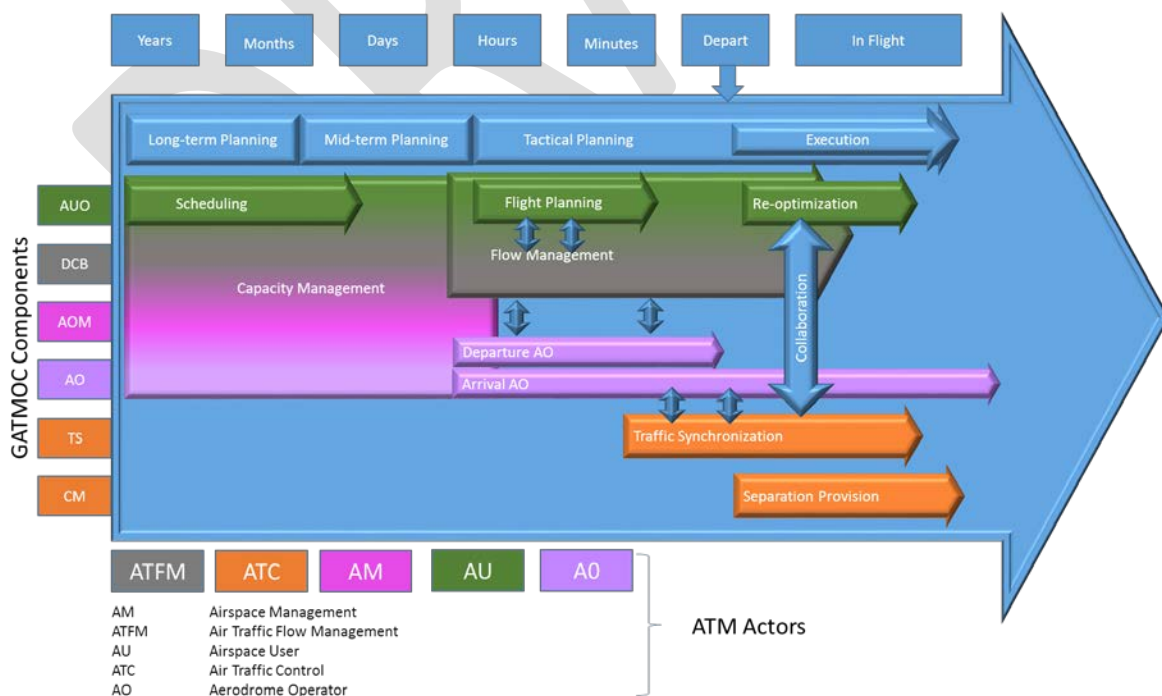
Years
Months
Days
Hours
Minutes
Depart
In Flight

Long-term Planning
Mid-term Planning
Tactical Planning
Execution

GATMOC Components

AUO
DCB
AOM
AO
TS
CM

Scheduling
Flight Planning
Re-optimization
Flow Management
Capacity Management
Collaboration
Departure AO
Arrival AO
Traffic Synchronization
Separation Provision

ATFM
ATC
AM
AU
A0

AM Airspace Management
ATFM Air Traffic Flow Management
AU Airspace User
ATC Air Traffic Control
AO Aerodrome Operator

ATM Actors